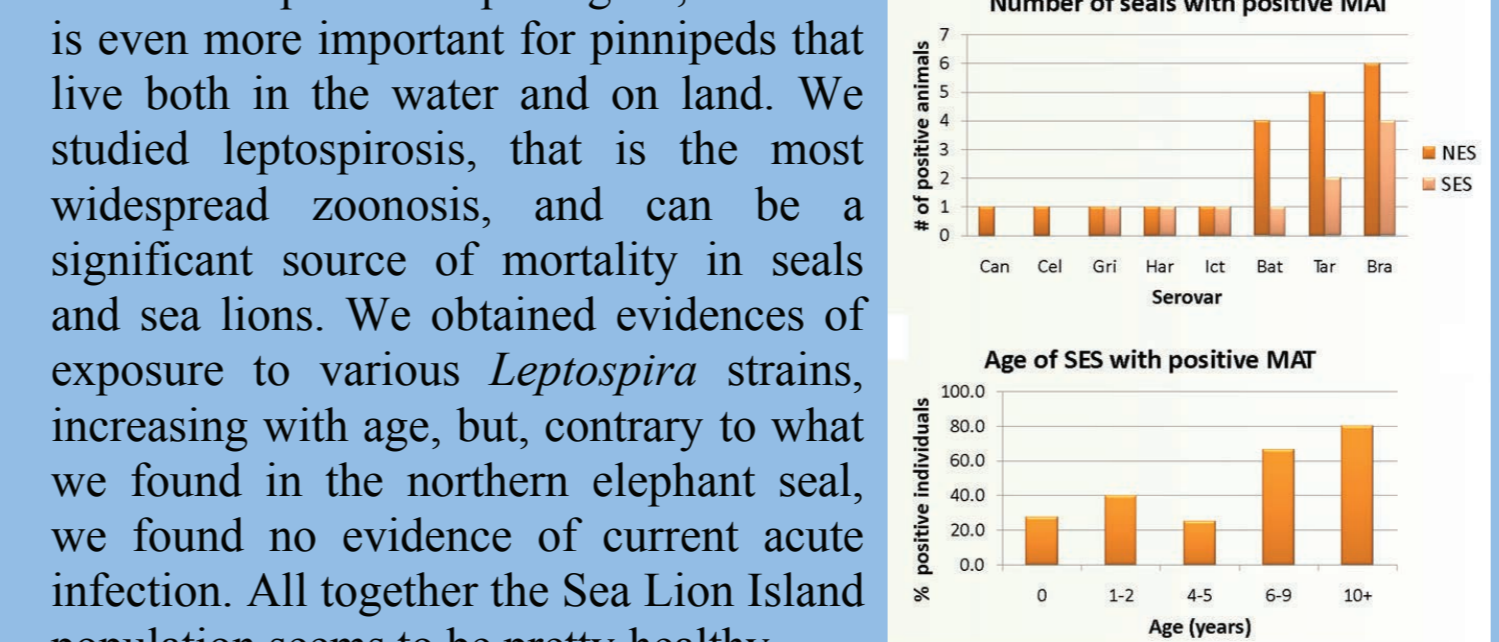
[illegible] is even more important for pinnipeds that live both in the water and on land. We studied leptospirosis, that is the most widespread zoonosis, and can be a significant source of mortality in seals and sea lions. We obtained evidences of exposure to various *Leptospira* strains, increasing with age, but, contrary to what we found in the northern elephant seal, we found no evidence of current acute infection. All together the Sea Lion Island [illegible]

Number of seals with positive MAT

# of positive animals
7
6
5
4
3
2
1
0
Can Cel Gri Har Ict Bat Tar Bra
Serovar
NES
SES

Age of SES with positive MAT

% positive individuals
100.0
80.0
60.0
40.0
20.0
0.0
0 1-2 4-5 6-9 10+
Age (years)